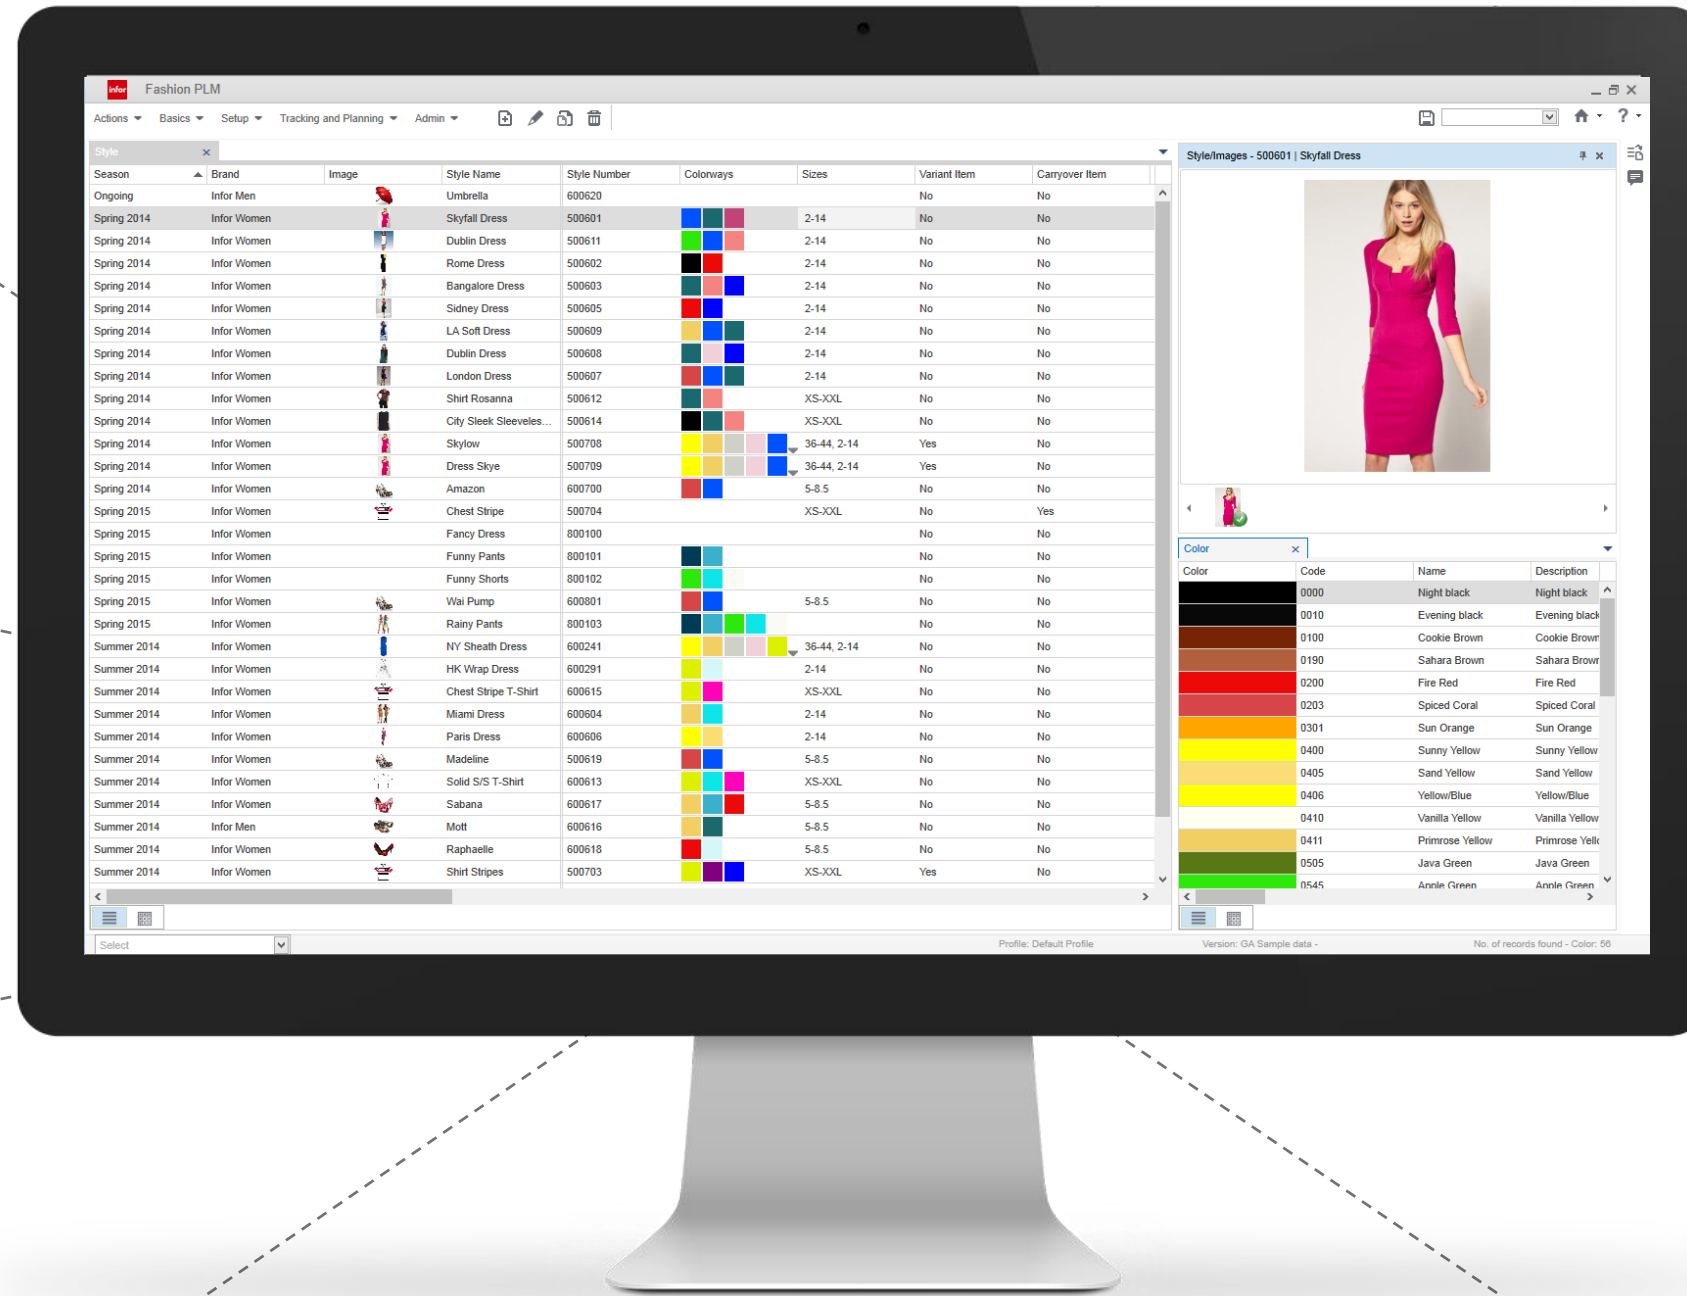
infor Fashion PLM

Actions Basics Setup Tracking and Planning Admin

Style

| Season | Brand | Image | Style Name | Style Number | Colorways | Sizes | Variant Item | Carryover Item |
|---|---|---|---|---|---|---|---|---|
| Ongoing | Infor Men | | Umbrella | 600620 | | | No | No |
| Spring 2014 | Infor Women | | Skyfall Dress | 500601 | | 2-14 | No | No |
| Spring 2014 | Infor Women | | Dublin Dress | 500611 | | 2-14 | No | No |
| Spring 2014 | Infor Women | | Rome Dress | 500602 | | 2-14 | No | No |
| Spring 2014 | Infor Women | | Bangalore Dress | 500603 | | 2-14 | No | No |
| Spring 2014 | Infor Women | | Sidney Dress | 500605 | | 2-14 | No | No |
| Spring 2014 | Infor Women | | LA Soft Dress | 500609 | | 2-14 | No | No |
| Spring 2014 | Infor Women | | Dublin Dress | 500608 | | 2-14 | No | No |
| Spring 2014 | Infor Women | | London Dress | 500607 | | 2-14 | No | No |
| Spring 2014 | Infor Women | | Shirt Rosanna | 500612 | | XS-XXL | No | No |
| Spring 2014 | Infor Women | | City Sleek Sleeveles... | 500614 | | XS-XXL | No | No |
| Spring 2014 | Infor Women | | Skylow | 500708 | | 36-44, 2-14 | Yes | No |
| Spring 2014 | Infor Women | | Dress Skye | 500709 | | 36-44, 2-14 | Yes | No |
| Spring 2014 | Infor Women | | Amazon | 600700 | | 5-8.5 | No | No |
| Spring 2015 | Infor Women | | Chest Stripe | 500704 | | XS-XXL | No | Yes |
| Spring 2015 | Infor Women | | Fancy Dress | 800100 | | | No | No |
| Spring 2015 | Infor Women | | Funny Pants | 800101 | | | No | No |
| Spring 2015 | Infor Women | | Funny Shorts | 800102 | | | No | No |
| Spring 2015 | Infor Women | | Wai Pump | 600801 | | 5-8.5 | No | No |
| Spring 2015 | Infor Women | | Rainy Pants | 800103 | | | No | No |
| Summer 2014 | Infor Women | | NY Sheath Dress | 600241 | | 36-44, 2-14 | No | No |
| Summer 2014 | Infor Women | | HK Wrap Dress | 600291 | | 2-14 | No | No |
| Summer 2014 | Infor Women | | Chest Stripe T-Shirt | 600615 | | XS-XXL | No | No |
| Summer 2014 | Infor Women | | Miami Dress | 600604 | | 2-14 | No | No |
| Summer 2014 | Infor Women | | Paris Dress | 600606 | | 2-14 | No | No |
| Summer 2014 | Infor Women | | Madeline | 600619 | | 5-8.5 | No | No |
| Summer 2014 | Infor Women | | Solid S/S T-Shirt | 600613 | | XS-XXL | No | No |
| Summer 2014 | Infor Women | | Sabana | 600617 | | 5-8.5 | No | No |
| Summer 2014 | Infor Men | | Mott | 600616 | | 5-8.5 | No | No |
| Summer 2014 | Infor Women | | Raphaelle | 600618 | | 5-8.5 | No | No |
| Summer 2014 | Infor Women | | Shirt Stripes | 500703 | | XS-XXL | Yes | No |

Style/Images - 500601 | Skyfall Dress

Color

| Color | Code | Name | Description |
|---|---|---|---|
| | 0000 | Night black | Night black |
| | 0010 | Evening black | Evening black |
| | 0100 | Cookie Brown | Cookie Brown |
| | 0190 | Sahara Brown | Sahara Brown |
| | 0200 | Fire Red | Fire Red |
| | 0203 | Spiced Coral | Spiced Coral |
| | 0301 | Sun Orange | Sun Orange |
| | 0400 | Sunny Yellow | Sunny Yellow |
| | 0405 | Sand Yellow | Sand Yellow |
| | 0406 | Yellow/Blue | Yellow/Blue |
| | 0410 | Vanilla Yellow | Vanilla Yellow |
| | 0411 | Primrose Yellow | Primrose Yell |
| | 0505 | Java Green | Java Green |
| | 0545 | Apple Green | Apple Green |

Select
Profile: Default Profile
Version: GA Sample data -
No. of records found - Color: 56